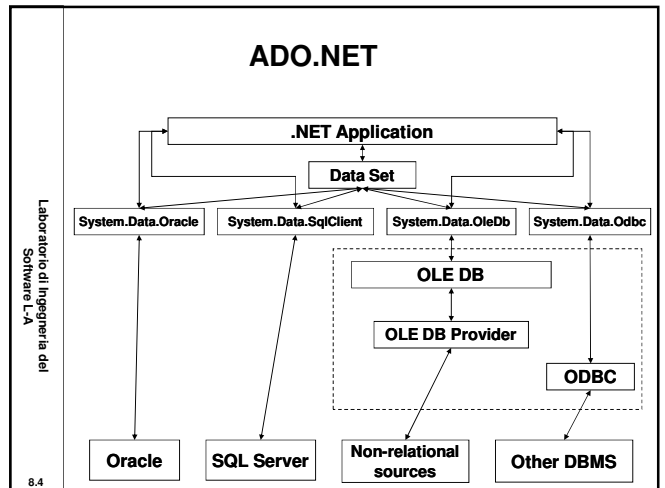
Laboratorio di Ingegneria del Software L-A

8.4

ADO.NET

.NET Application

Data Set

System.Data.Oracle

System.Data.SqlClient

System.Data.OleDb

System.Data.Odbc

OLE DB

OLE DB Provider

ODBC

Oracle

SQL Server

Non-relational sources

Other DBMS